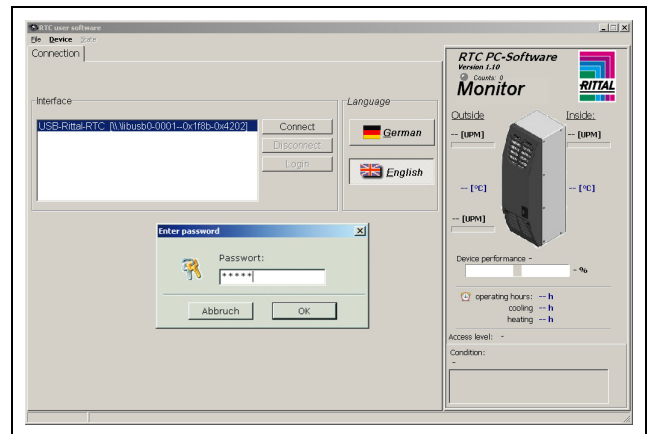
RTC user software
File Device Date
Connection
Interface
USB-Rittal-RTC [\\.\libusb0-0001--0x1f8b-0x4202]
Connect
Disconnect
Login
Language
German
English
Enter password
Passwort:
*****
Abbruch
OK
RTC PC-Software
Version 1.10
Counts: 0
Monitor
RITTAL
Outside
Inside:
-- [UPM]
-- [UPM]
-- [°C]
-- [°C]
-- [UPM]
Device performance -
- %
operating hours: -- h
cooling -- h
heating -- h
Access level: -
Condition:
-